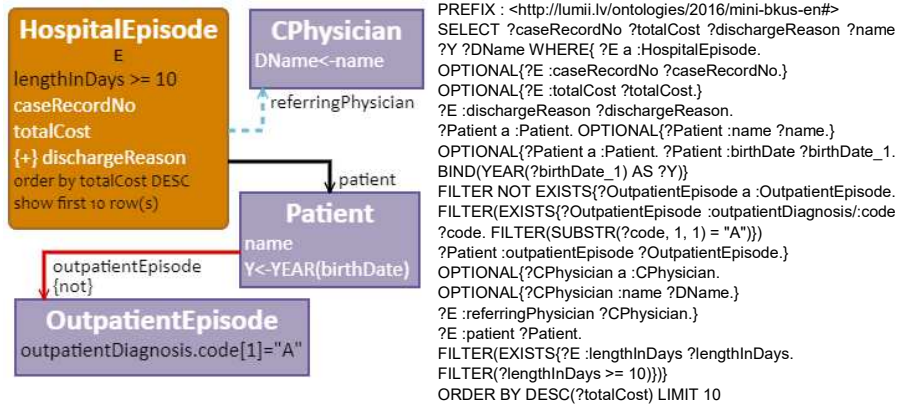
HospitalEpisode
E
lengthInDays >= 10
caseRecordNo
totalCost
{+} dischargeReason
order by totalCost DESC
show first 10 row(s)

CPhysician
DName<-name

referringPhysician

patient

Patient
name
Y<-YEAR(birthDate)

outpatientEpisode
{not}

OutpatientEpisode
outpatientDiagnosis.code[1]="A"

PREFIX : <http://lumii.lv/ontologies/2016/mini-bkus-en#>
SELECT ?caseRecordNo ?totalCost ?dischargeReason ?name ?Y ?DName WHERE{ ?E a :HospitalEpisode.
OPTIONAL{?E :caseRecordNo ?caseRecordNo.}
OPTIONAL{?E :totalCost ?totalCost.}
?E :dischargeReason ?dischargeReason.
?Patient a :Patient. OPTIONAL{?Patient :name ?name.}
OPTIONAL{?Patient a :Patient. ?Patient :birthDate ?birthDate_1. BIND(YEAR(?birthDate_1) AS ?Y)}
FILTER NOT EXISTS{?OutpatientEpisode a :OutpatientEpisode.
FILTER(EXISTS{?OutpatientEpisode :outpatientDiagnosis/:code ?code. FILTER(SUBSTR(?code, 1, 1) = "A")})
?Patient :outpatientEpisode ?OutpatientEpisode.}
OPTIONAL{?CPhysician a :CPhysician.
OPTIONAL{?CPhysician :name ?DName.}
?E :referringPhysician ?CPhysician.}
?E :patient ?Patient.
FILTER(EXISTS{?E :lengthInDays ?lengthInDays.
FILTER(?lengthInDays >= 10)})}
ORDER BY DESC(?totalCost) LIMIT 10